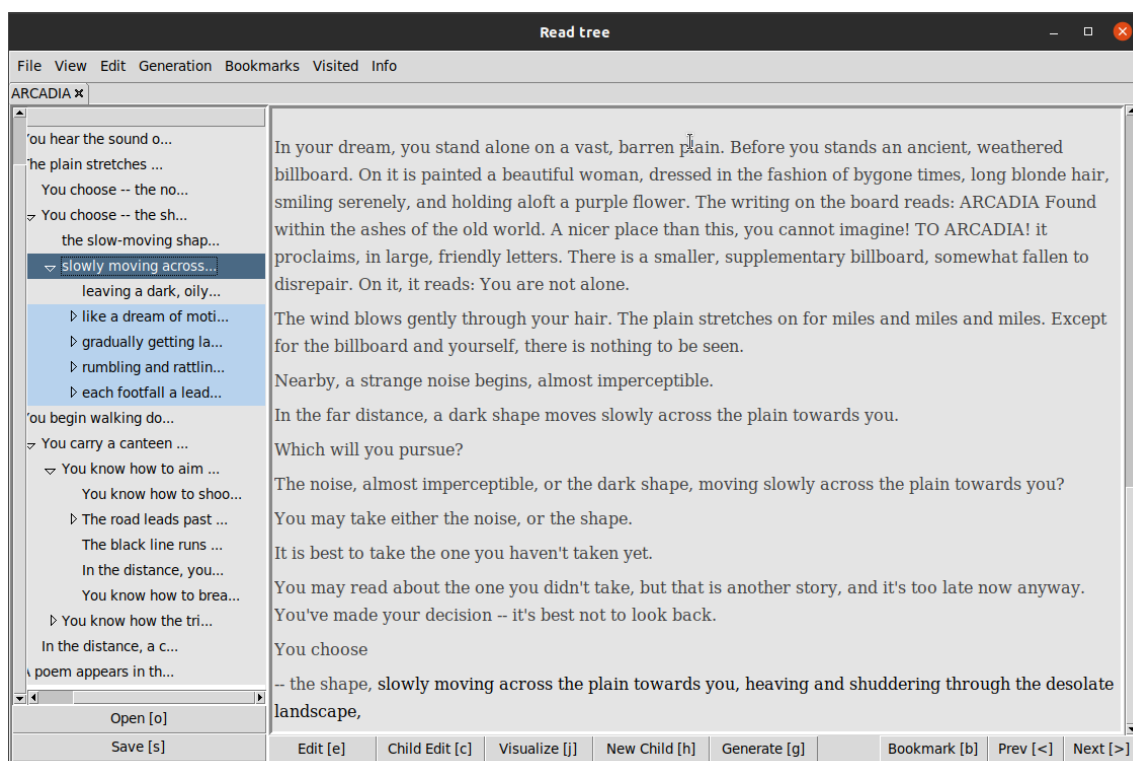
Read tree

File View Edit Generation Bookmarks Visited Info

ARCADIA ×

'ou hear the sound o...
'he plain stretches ...
You choose -- the no...
▽ You choose -- the sh...
the slow-moving shap...
▽ slowly moving across...
leaving a dark, oily...
▷ like a dream of moti...
▷ gradually getting la...
▷ rumbling and rattlin...
▷ each footfall a lead...
'ou begin walking do...
▽ You carry a canteen ...
▽ You know how to aim ...
You know how to shoo...
▷ The road leads past ...
The black line runs ...
In the distance, you...
You know how to brea...
▷ You know how the tri...
In the distance, a c...
poem appears in th...

Open [o]
Save [s]

In your dream, you stand alone on a vast, barren plain. Before you stands an ancient, weathered billboard. On it is painted a beautiful woman, dressed in the fashion of bygone times, long blonde hair, smiling serenely, and holding aloft a purple flower. The writing on the board reads: ARCADIA Found within the ashes of the old world. A nicer place than this, you cannot imagine! TO ARCADIA! it proclaims, in large, friendly letters. There is a smaller, supplementary billboard, somewhat fallen to disrepair. On it, it reads: You are not alone.

The wind blows gently through your hair. The plain stretches on for miles and miles and miles. Except for the billboard and yourself, there is nothing to be seen.

Nearby, a strange noise begins, almost imperceptible.

In the far distance, a dark shape moves slowly across the plain towards you.

Which will you pursue?

The noise, almost imperceptible, or the dark shape, moving slowly across the plain towards you?

You may take either the noise, or the shape.

It is best to take the one you haven't taken yet.

You may read about the one you didn't take, but that is another story, and it's too late now anyway. You've made your decision -- it's best not to look back.

You choose

-- the shape, slowly moving across the plain towards you, heaving and shuddering through the desolate landscape,

Edit [e] Child Edit [c] Visualize [j] New Child [h] Generate [g] Bookmark [b] Prev [<] Next [>]